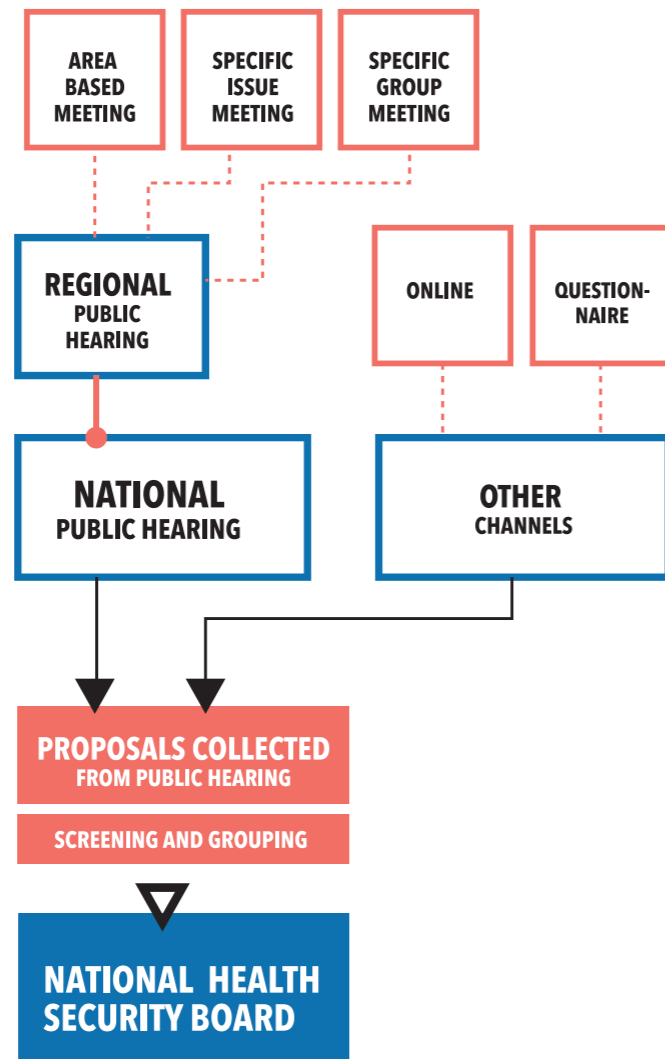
AREA BASED MEETING

SPECIFIC ISSUE MEETING

SPECIFIC GROUP MEETING

REGIONAL PUBLIC HEARING

ONLINE

QUESTIONNAIRE

NATIONAL PUBLIC HEARING

OTHER CHANNELS

PROPOSALS COLLECTED FROM PUBLIC HEARING

SCREENING AND GROUPING

NATIONAL HEALTH SECURITY BOARD